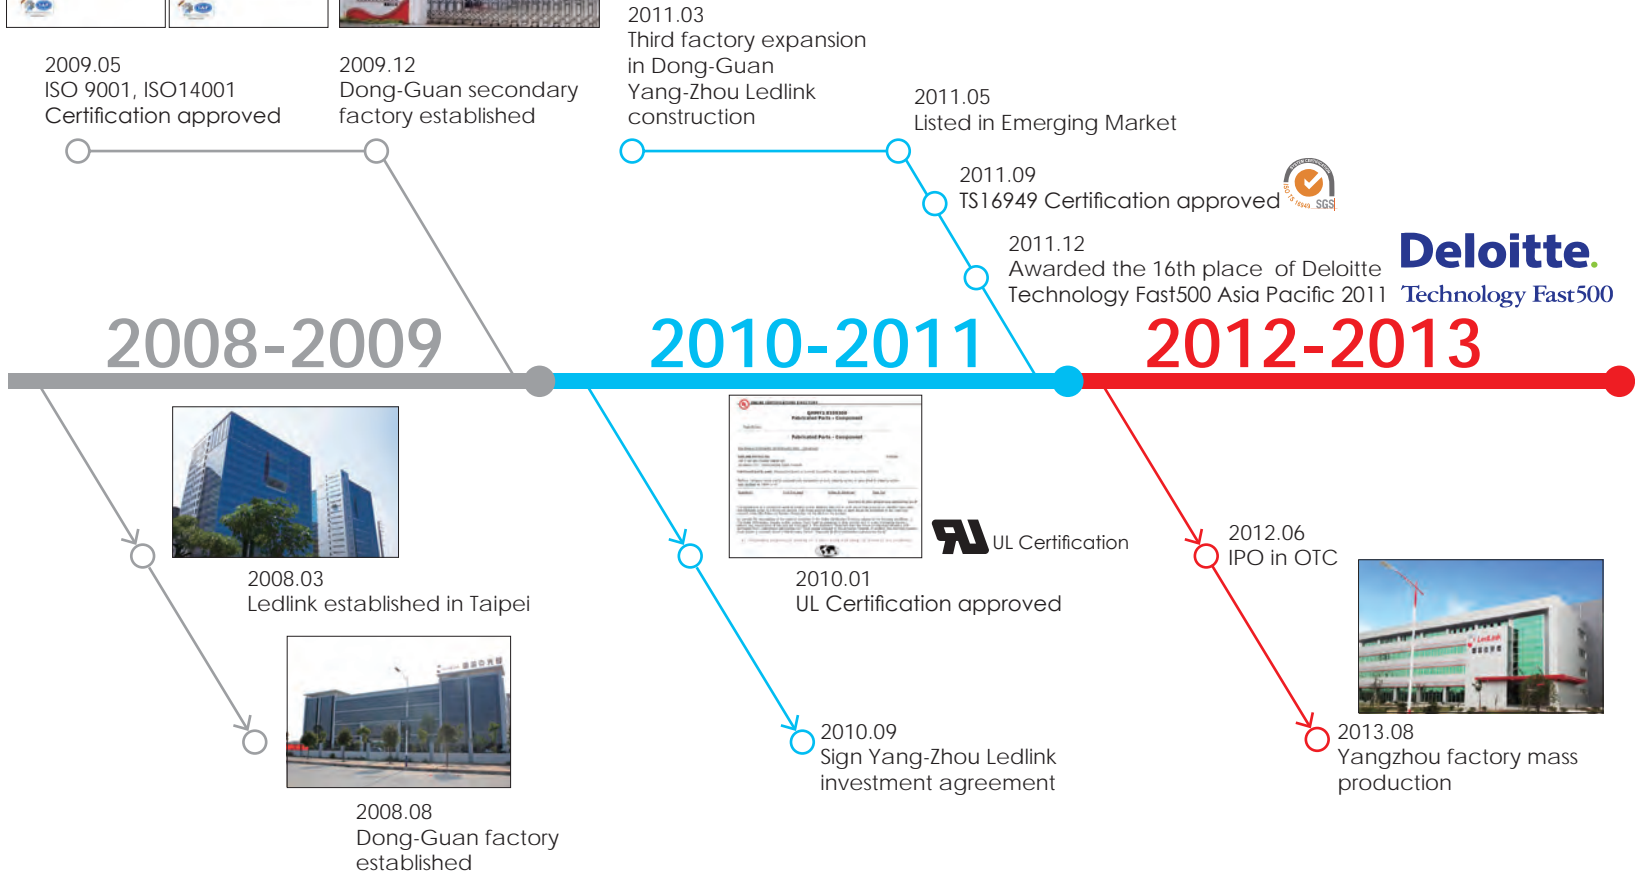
2009.05
ISO 9001, ISO14001
Certification approved

2009.12
Dong-Guan secondary factory established

2011.03
Third factory expansion in Dong-Guan
Yang-Zhou Ledlink construction

2011.05
Listed in Emerging Market

2011.09
TS16949 Certification approved

SGS

2011.12
Awarded the 16th place of Deloitte Technology Fast500 Asia Pacific 2011

Deloitte.
Technology Fast500

2008-2009

2010-2011

2012-2013

2008.03
Ledlink established in Taipei

2008.08
Dong-Guan factory established

UL Certification

2010.01
UL Certification approved

2010.09
Sign Yang-Zhou Ledlink investment agreement

2012.06
IPO in OTC

2013.08
Yangzhou factory mass production